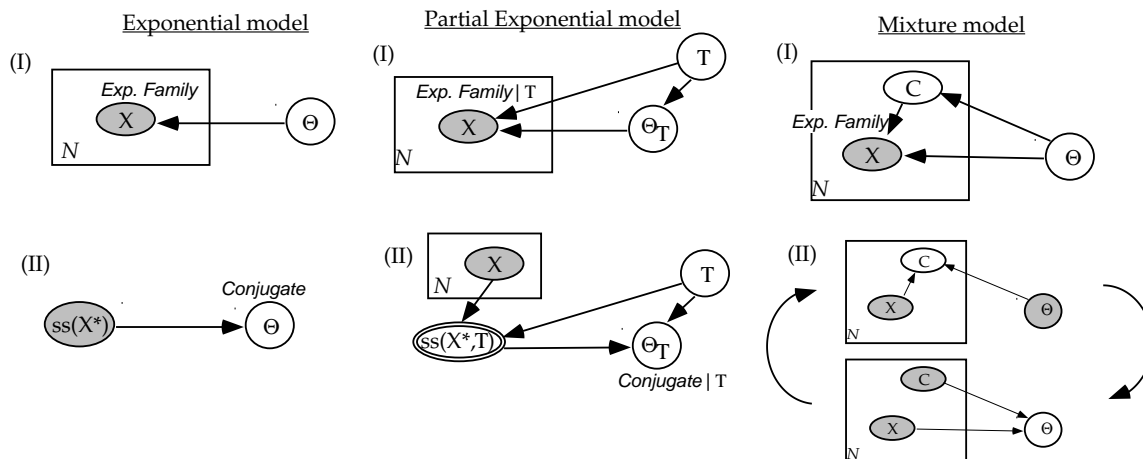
Exponential model

(I)

Exp. Family

X

Θ

N

(II)

Conjugate

ss(X*)

Θ

Partial Exponential model

(I)

T

Exp. Family | T

X

$\Theta_T$

N

(II)

X

N

T

ss(X*,T)

$\Theta_T$

Conjugate | T

Mixture model

(I)

C

Exp. Family

X

Θ

N

(II)

C

X

Θ

N

C

X

Θ

N